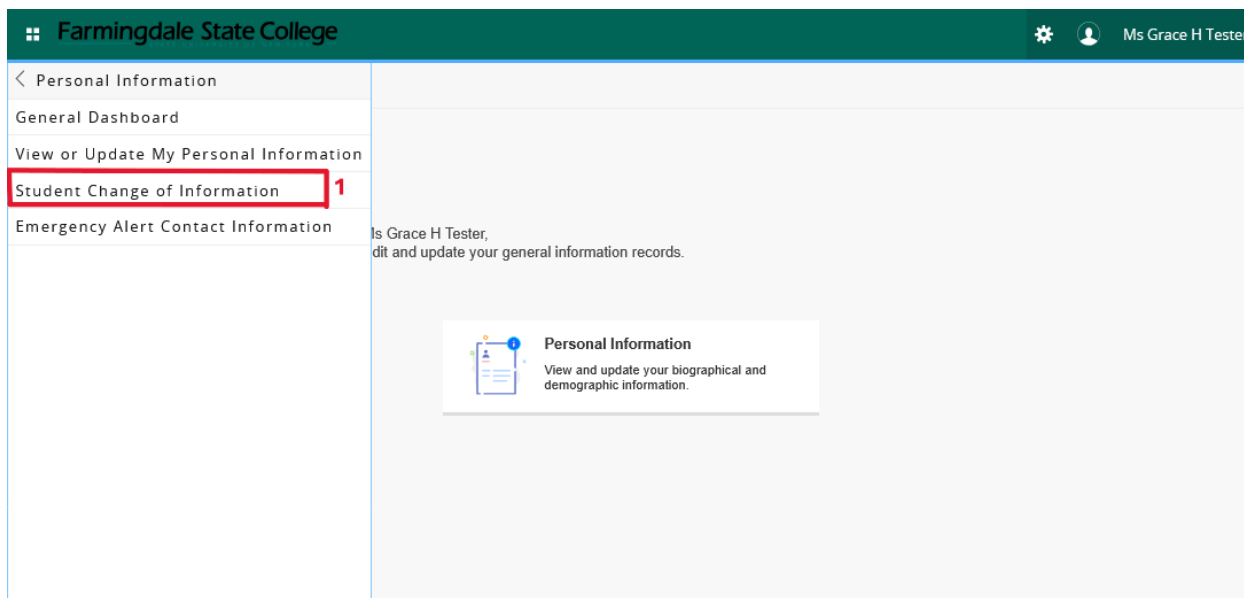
Farmingdale State College

Ms Grace H Tester

Personal Information

General Dashboard

View or Update My Personal Information

Student Change of Information

1

Emergency Alert Contact Information

ls Grace H Tester,
dit and update your general information records.

Personal Information

View and update your biographical and demographic information.